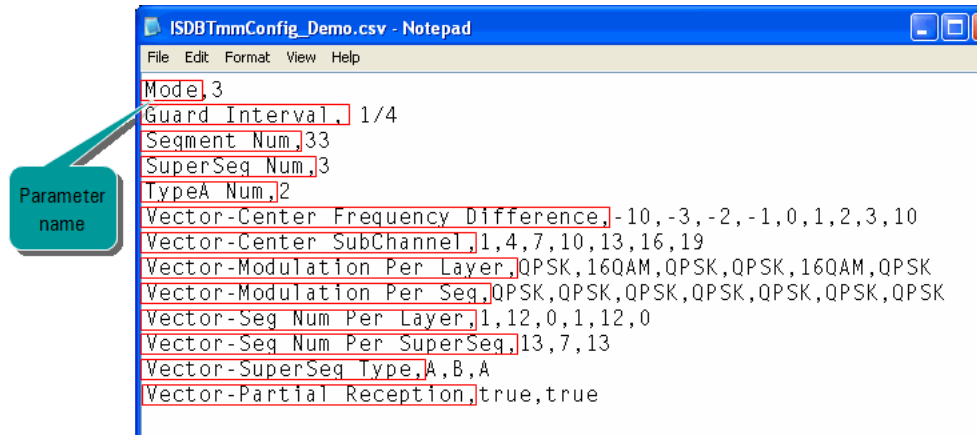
ISDBTmmConfig_Demo.csv - Notepad

File Edit Format View Help

Mode,3
Guard Interval, 1/4
Segment Num,33
SuperSeg Num,3
TypeA Num,2
Vector-Center Frequency Difference,-10,-3,-2,-1,0,1,2,3,10
Vector-Center SubChannel,1,4,7,10,13,16,19
Vector-Modulation Per Layer,QPSK,16QAM,QPSK,QPSK,16QAM,QPSK
Vector-Modulation Per Seg,QPSK,QPSK,QPSK,QPSK,QPSK,QPSK,QPSK
Vector-Seg Num Per Layer,1,12,0,1,12,0
Vector-Seg Num Per SuperSeg,13,7,13
Vector-SuperSeg Type,A,B,A
Vector-Partial Reception,true,true

Parameter name